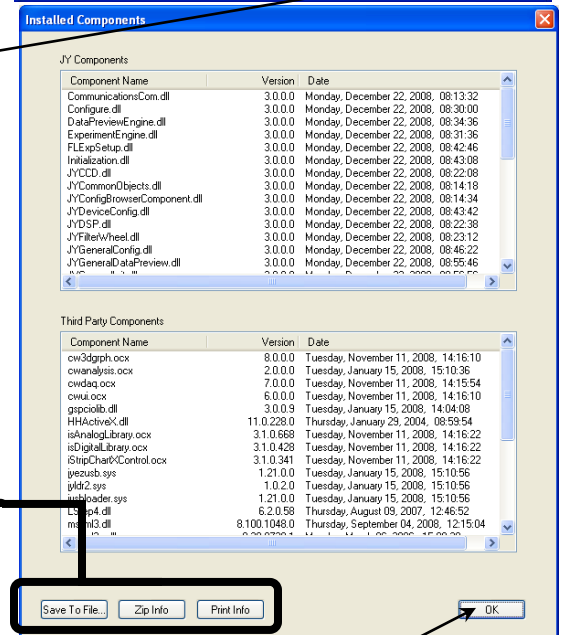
Installed Components

JY Components

| Component Name | Version | Date |
|---|---|---|
| CommunicationsCom.dll | 3.0.0.0 | Monday, December 22, 2008, 08:13:32 |
| Configure.dll | 3.0.0.0 | Monday, December 22, 2008, 08:30:00 |
| DataPreviewEngine.dll | 3.0.0.0 | Monday, December 22, 2008, 08:34:36 |
| ExperimentEngine.dll | 3.0.0.0 | Monday, December 22, 2008, 08:31:36 |
| FLExpSetup.dll | 3.0.0.0 | Monday, December 22, 2008, 08:42:46 |
| Initialization.dll | 3.0.0.0 | Monday, December 22, 2008, 08:43:08 |
| JYCCD.dll | 3.0.0.0 | Monday, December 22, 2008, 08:22:08 |
| JYCommonObjects.dll | 3.0.0.0 | Monday, December 22, 2008, 08:14:18 |
| JYConfigBrowserComponent.dll | 3.0.0.0 | Monday, December 22, 2008, 08:14:34 |
| JYDeviceConfig.dll | 3.0.0.0 | Monday, December 22, 2008, 08:43:42 |
| JYDSP.dll | 3.0.0.0 | Monday, December 22, 2008, 08:22:38 |
| JYFilterWheel.dll | 3.0.0.0 | Monday, December 22, 2008, 08:23:12 |
| JYGeneralConfig.dll | 3.0.0.0 | Monday, December 22, 2008, 08:46:22 |
| JYGeneralDataPreview.dll | 3.0.0.0 | Monday, December 22, 2008, 08:55:46 |

Third Party Components

| Component Name | Version | Date |
|---|---|---|
| cw3dgrph.ocx | 8.0.0.0 | Tuesday, November 11, 2008, 14:16:10 |
| cwanalysis.ocx | 2.0.0.0 | Tuesday, January 15, 2008, 15:10:36 |
| cwdaq.ocx | 7.0.0.0 | Tuesday, November 11, 2008, 14:15:54 |
| cwui.ocx | 6.0.0.0 | Tuesday, November 11, 2008, 14:16:10 |
| gspciolib.dll | 3.0.0.9 | Tuesday, January 15, 2008, 14:04:08 |
| HHActiveX.dll | 11.0.228.0 | Thursday, January 29, 2004, 08:59:54 |
| isAnalogLibrary.ocx | 3.1.0.668 | Tuesday, November 11, 2008, 14:16:22 |
| isDigitalLibrary.ocx | 3.1.0.428 | Tuesday, November 11, 2008, 14:16:22 |
| iStripCharXControl.ocx | 3.1.0.341 | Tuesday, November 11, 2008, 14:16:22 |
| jyezusb.sys | 1.21.0.0 | Tuesday, January 15, 2008, 15:10:56 |
| jyldr2.sys | 1.0.2.0 | Tuesday, January 15, 2008, 15:10:56 |
| jyusbloader.sys | 1.21.0.0 | Tuesday, January 15, 2008, 15:10:56 |
| L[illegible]p4.dll | 6.2.0.58 | Thursday, August 09, 2007, 12:46:52 |
| ms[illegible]ml3.dll | 8.100.1048.0 | Thursday, September 04, 2008, 12:15:04 |

Save To File... Zip Info Print Info

OK